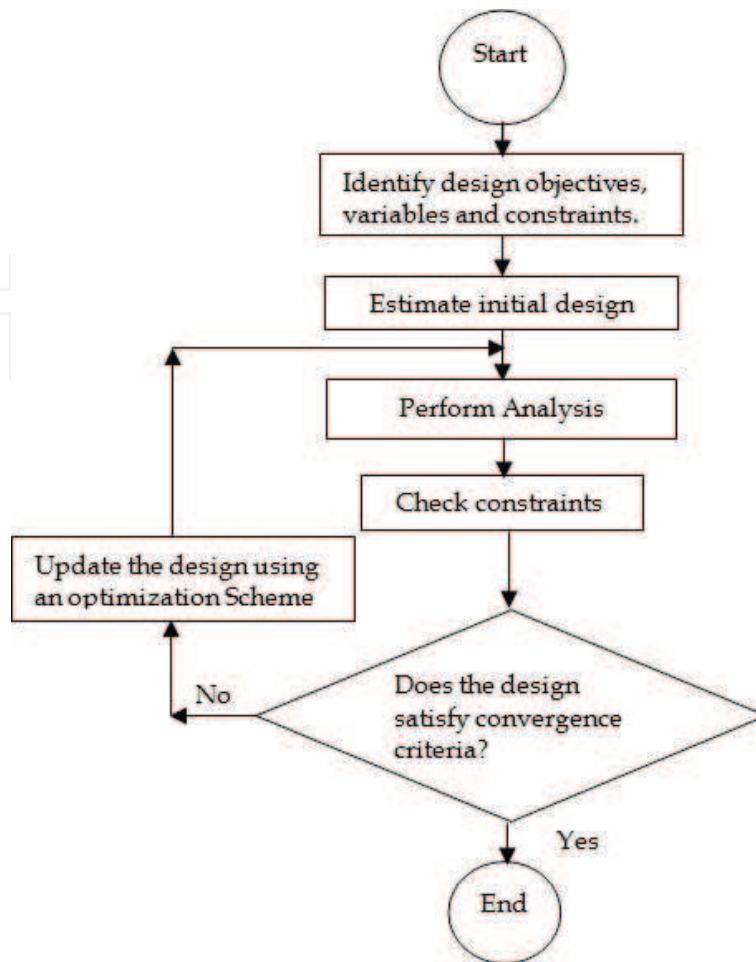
Start

Identify design objectives, variables and constraints.

Estimate initial design

Perform Analysis

Check constraints

Update the design using an optimization Scheme

No

Does the design satisfy convergence criteria?

Yes

End